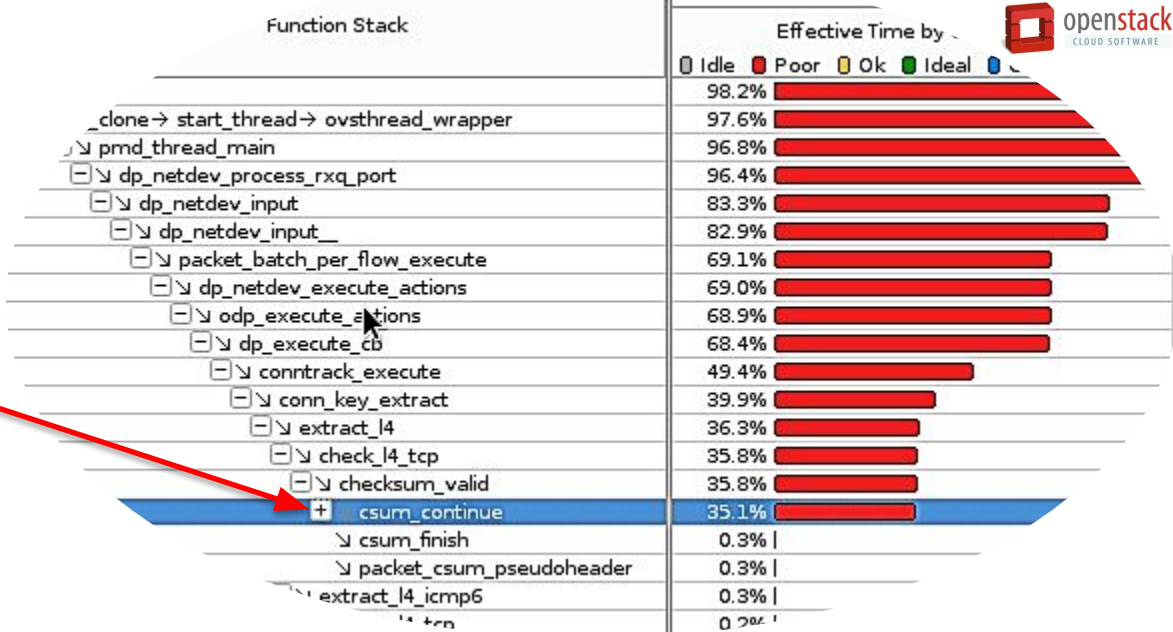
Function Stack

Effective Time by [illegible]

openstack
CLOUD SOFTWARE

Idle Poor Ok Ideal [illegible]

| Function Stack | Effective Time |
|---|---|
| | 98.2% |
| _clone→ start_thread→ ovsthread_wrapper | 97.6% |
| ↘ pmd_thread_main | 96.8% |
| ⊟↘ dp_netdev_process_rxq_port | 96.4% |
| ⊟↘ dp_netdev_input | 83.3% |
| ⊟↘ dp_netdev_input__ | 82.9% |
| ⊟↘ packet_batch_per_flow_execute | 69.1% |
| ⊟↘ dp_netdev_execute_actions | 69.0% |
| ⊟↘ odp_execute_actions | 68.9% |
| ⊟↘ dp_execute_cb | 68.4% |
| ⊟↘ conntrack_execute | 49.4% |
| ⊟↘ conn_key_extract | 39.9% |
| ⊟↘ extract_l4 | 36.3% |
| ⊟↘ check_l4_tcp | 35.8% |
| ⊟↘ checksum_valid | 35.8% |
| ⊞ csum_continue | 35.1% |
| ↘ csum_finish | 0.3% |
| ↘ packet_csum_pseudoheader | 0.3% |
| ↘ extract_l4_icmp6 | 0.3% |
| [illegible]l4_tcp | 0.2% |